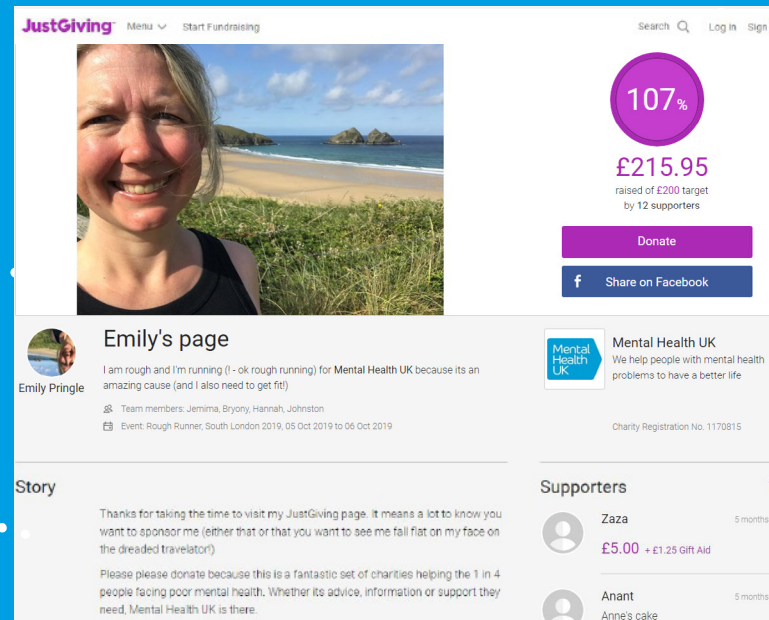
JustGiving Menu Start Fundraising

Search Log In Sign

107%

£215.95

raised of £200 target by 12 supporters

Donate

f Share on Facebook

Emily Pringle

Emily's page

I am rough and I'm running (! - ok rough running) for Mental Health UK because its an amazing cause (and I also need to get fit!)

Team members: Jemima, Bryony, Hannah, Johnston

Event: Rough Runner, South London 2019, 05 Oct 2019 to 06 Oct 2019

Mental Health UK

Mental Health UK

We help people with mental health problems to have a better life

Charity Registration No. 1170815

Story

Thanks for taking the time to visit my JustGiving page. It means a lot to know you want to sponsor me (either that or that you want to see me fall flat on my face on the dreaded travelator!)

Please please donate because this is a fantastic set of charities helping the 1 in 4 people facing poor mental health. Whether its advice, information or support they need, Mental Health UK is there.

Supporters

Zaza

5 months

£5.00 + £1.25 Gift Aid

Anant

5 months

Anne's cake